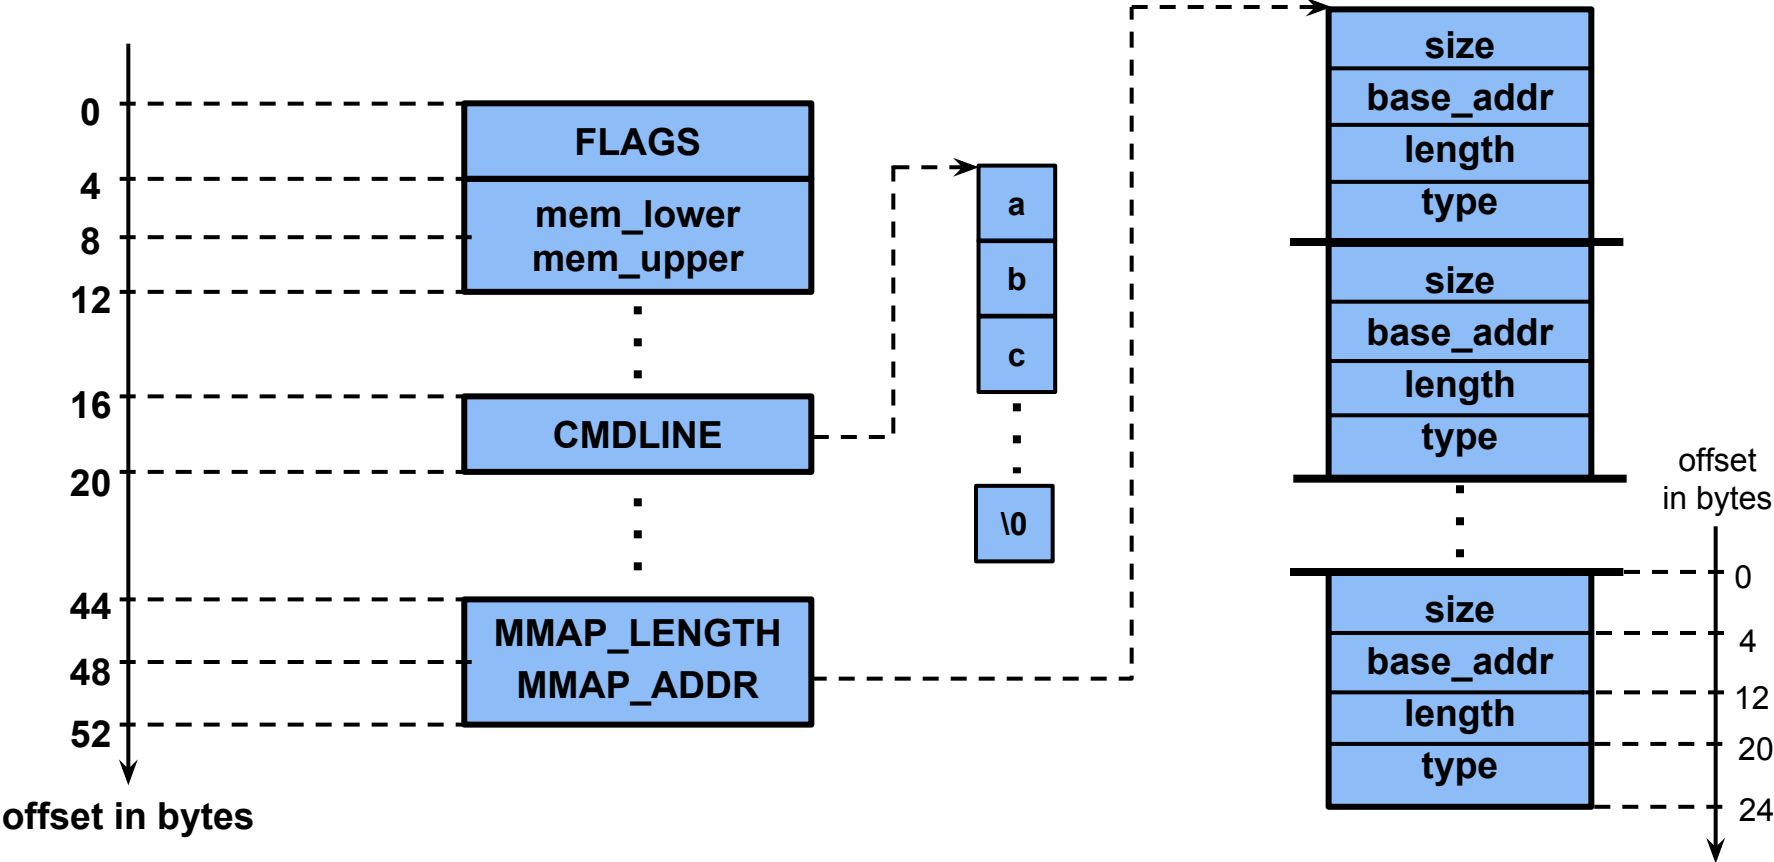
0
4
8
12
16
20
44
48
52
offset in bytes

FLAGS
mem_lower
mem_upper
CMDLINE
MMAP_LENGTH
MMAP_ADDR

a
b
c
\0

size
base_addr
length
type
size
base_addr
length
type
size
base_addr
length
type

offset in bytes
0
4
12
20
24